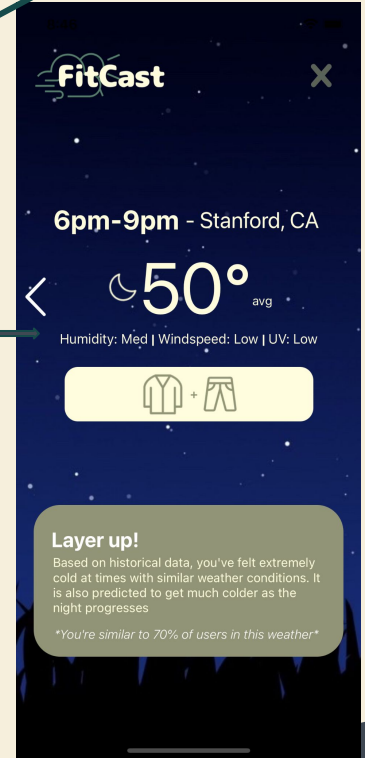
FitCast

X

6pm-9pm - Stanford, CA

50° avg

Humidity: Med | Windspeed: Low | UV: Low

+

Layer up!

Based on historical data, you've felt extremely cold at times with similar weather conditions. It is also predicted to get much colder as the night progresses

*You're similar to 70% of users in this weather*